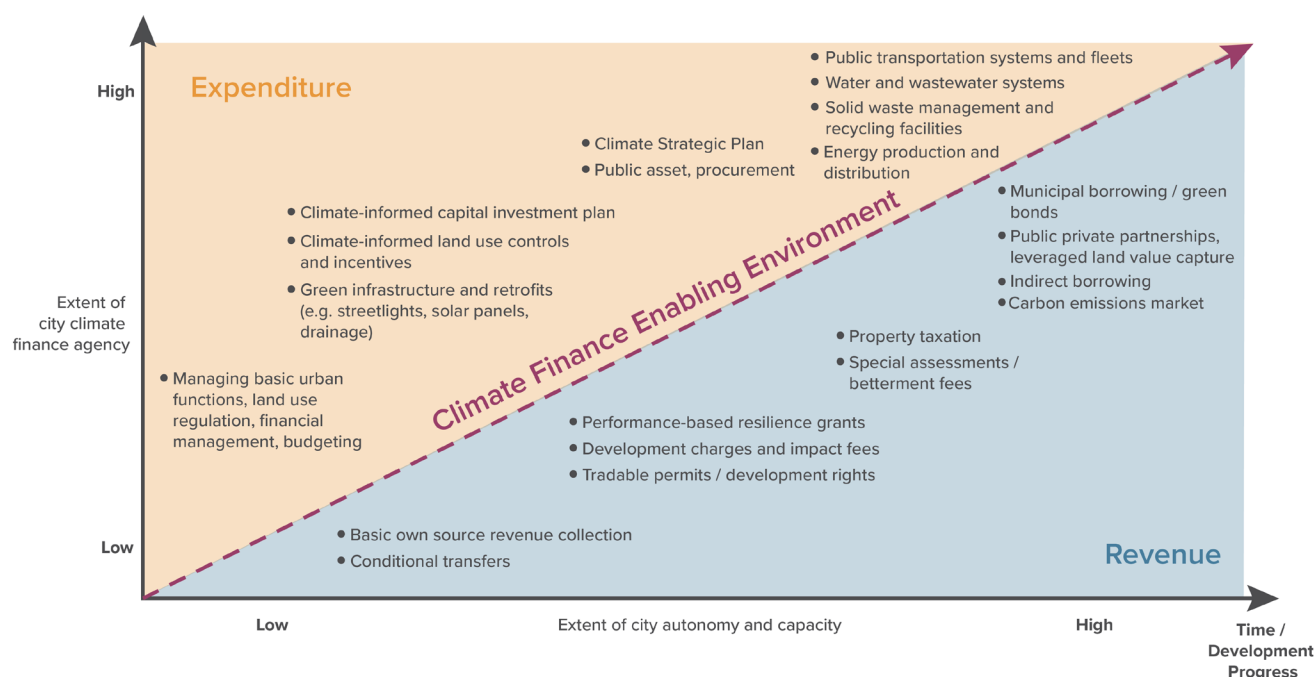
Expenditure

High

Extent of city climate finance agency

Low

• Public transportation systems and fleets
• Water and wastewater systems
• Solid waste management and recycling facilities
• Energy production and distribution

• Climate Strategic Plan
• Public asset, procurement

• Climate-informed capital investment plan
• Climate-informed land use controls and incentives
• Green infrastructure and retrofits (e.g. streetlights, solar panels, drainage)

• Managing basic urban functions, land use regulation, financial management, budgeting

Climate Finance Enabling Environment

• Municipal borrowing / green bonds
• Public private partnerships, leveraged land value capture
• Indirect borrowing
• Carbon emissions market

• Property taxation
• Special assessments / betterment fees

• Performance-based resilience grants
• Development charges and impact fees
• Tradable permits / development rights

• Basic own source revenue collection
• Conditional transfers

Revenue

Low

Extent of city autonomy and capacity

High

Time / Development Progress